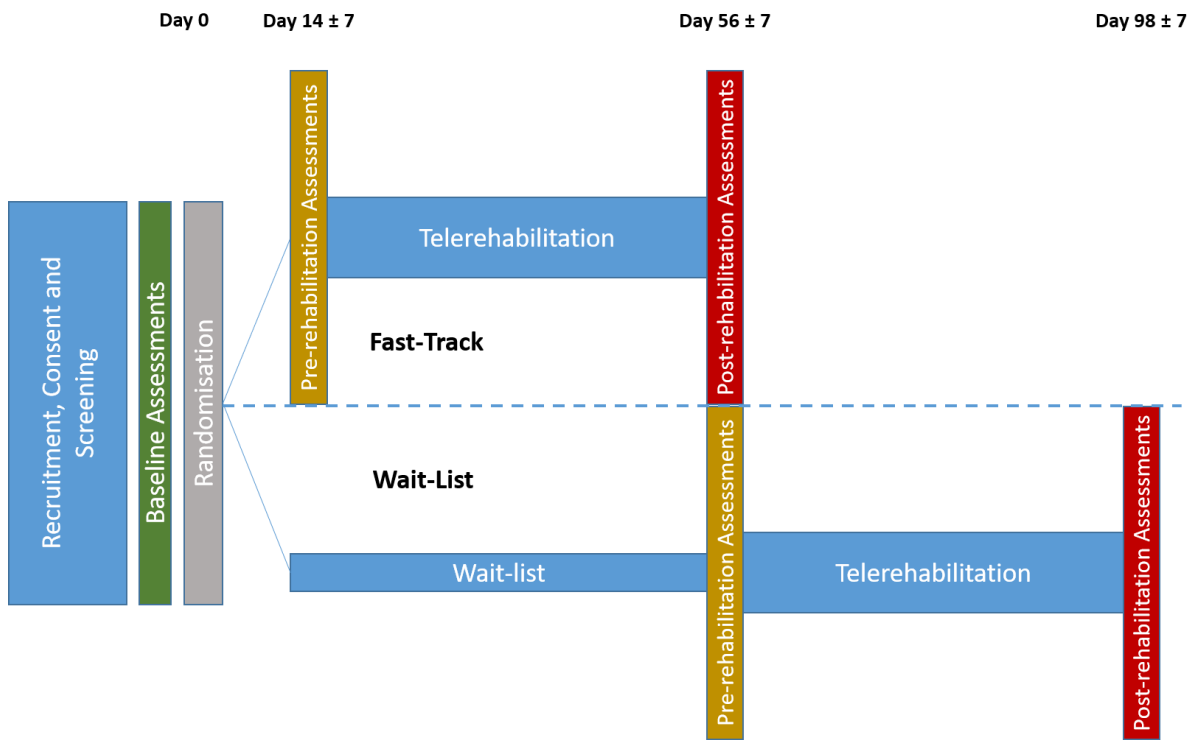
Day 0

Day 14 ± 7

Day 56 ± 7

Day 98 ± 7

Recruitment, Consent and Screening

Baseline Assessments

Randomisation

Pre-rehabilitation Assessments

Telerehabilitation

Post-rehabilitation Assessments

Fast-Track

Wait-List

Wait-list

Pre-rehabilitation Assessments

Telerehabilitation

Post-rehabilitation Assessments